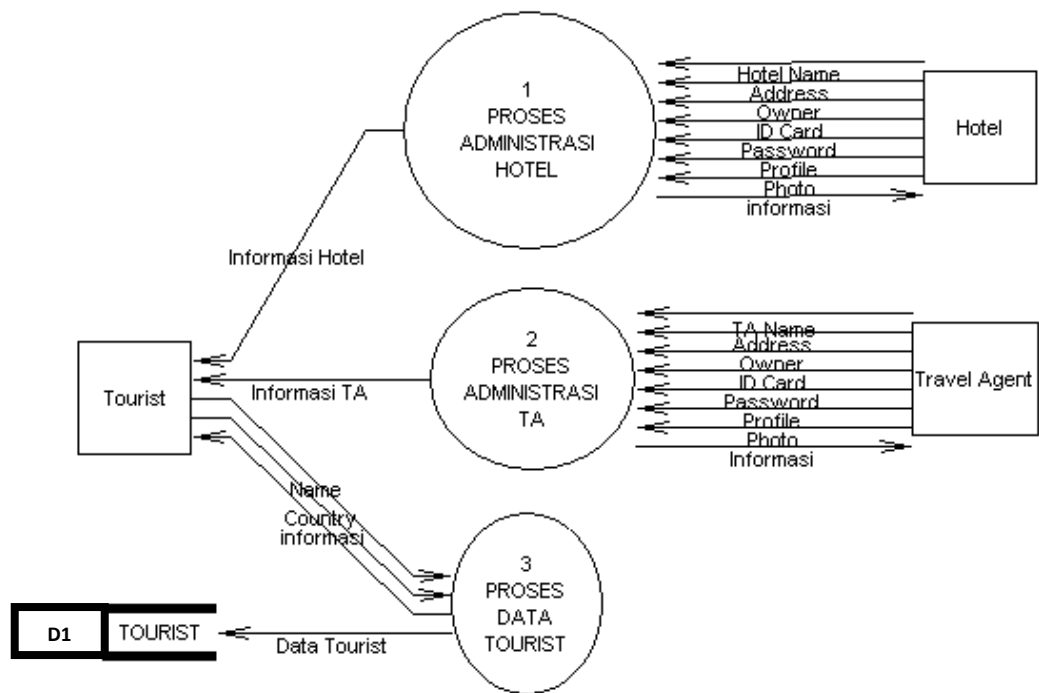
1
PROSES
ADMINISTRASI
HOTEL

Hotel Name
Address
Owner
ID Card
Password
Profile
Photo
informasi

Hotel

Informasi Hotel

2
PROSES
ADMINISTRASI
TA

TA Name
Address
Owner
ID Card
Password
Profile
Photo
Informasi

Travel Agent

Tourist

Informasi TA

Name
Country
informasi

3
PROSES
DATA
TOURIST

D1 | TOURIST

Data Tourist